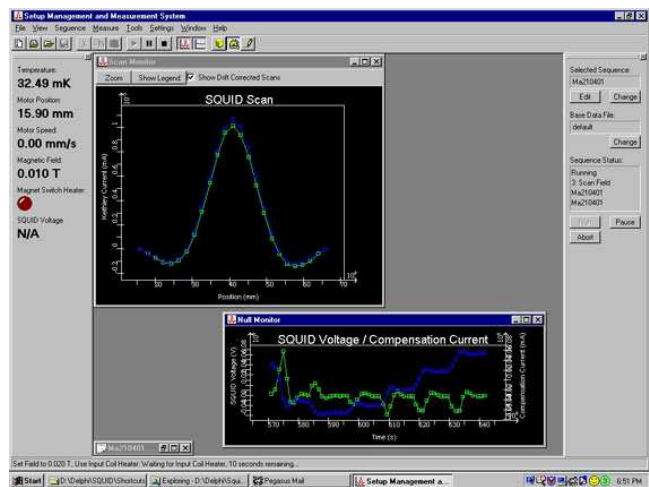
Setup Management and Measurement System
File View Sequence Measure Tools Settings Window Help

Temperature:
32.49 mK
Motor Position:
15.90 mm
Motor Speed:
0.00 mm/s
Magnetic Field:
0.010 T
Magnet Switch Heater:
SQUID Voltage
N/A

Scan Monitor
Zoom Show Legend Show Drift Corrected Scans
SQUID Scan
Keithley Current (mA)
Position (mm)
30 40 50 60 70

Selected Sequence:
Ma210401
Edit Change
Base Data File:
default
Change
Sequence Status:
Running
3: Scan Field
Ma210401
Ma210401
Start Pause
Abort

Null Monitor
SQUID Voltage / Compensation Current
SQUID Voltage (V)
Compensation Current (mA)
Time (s)
570 580 590 600 610 620 630 640

Ma210401

Set Field to 0.020 T. Use Input Coil Heater. Waiting for Input Coil Heater, 10 seconds remaining...

Start D:\Delphi\SQUID\Shortcuts Exploring - D:\Delphi\SQUI... Pegasus Mail Setup Management a... 6:51 PM